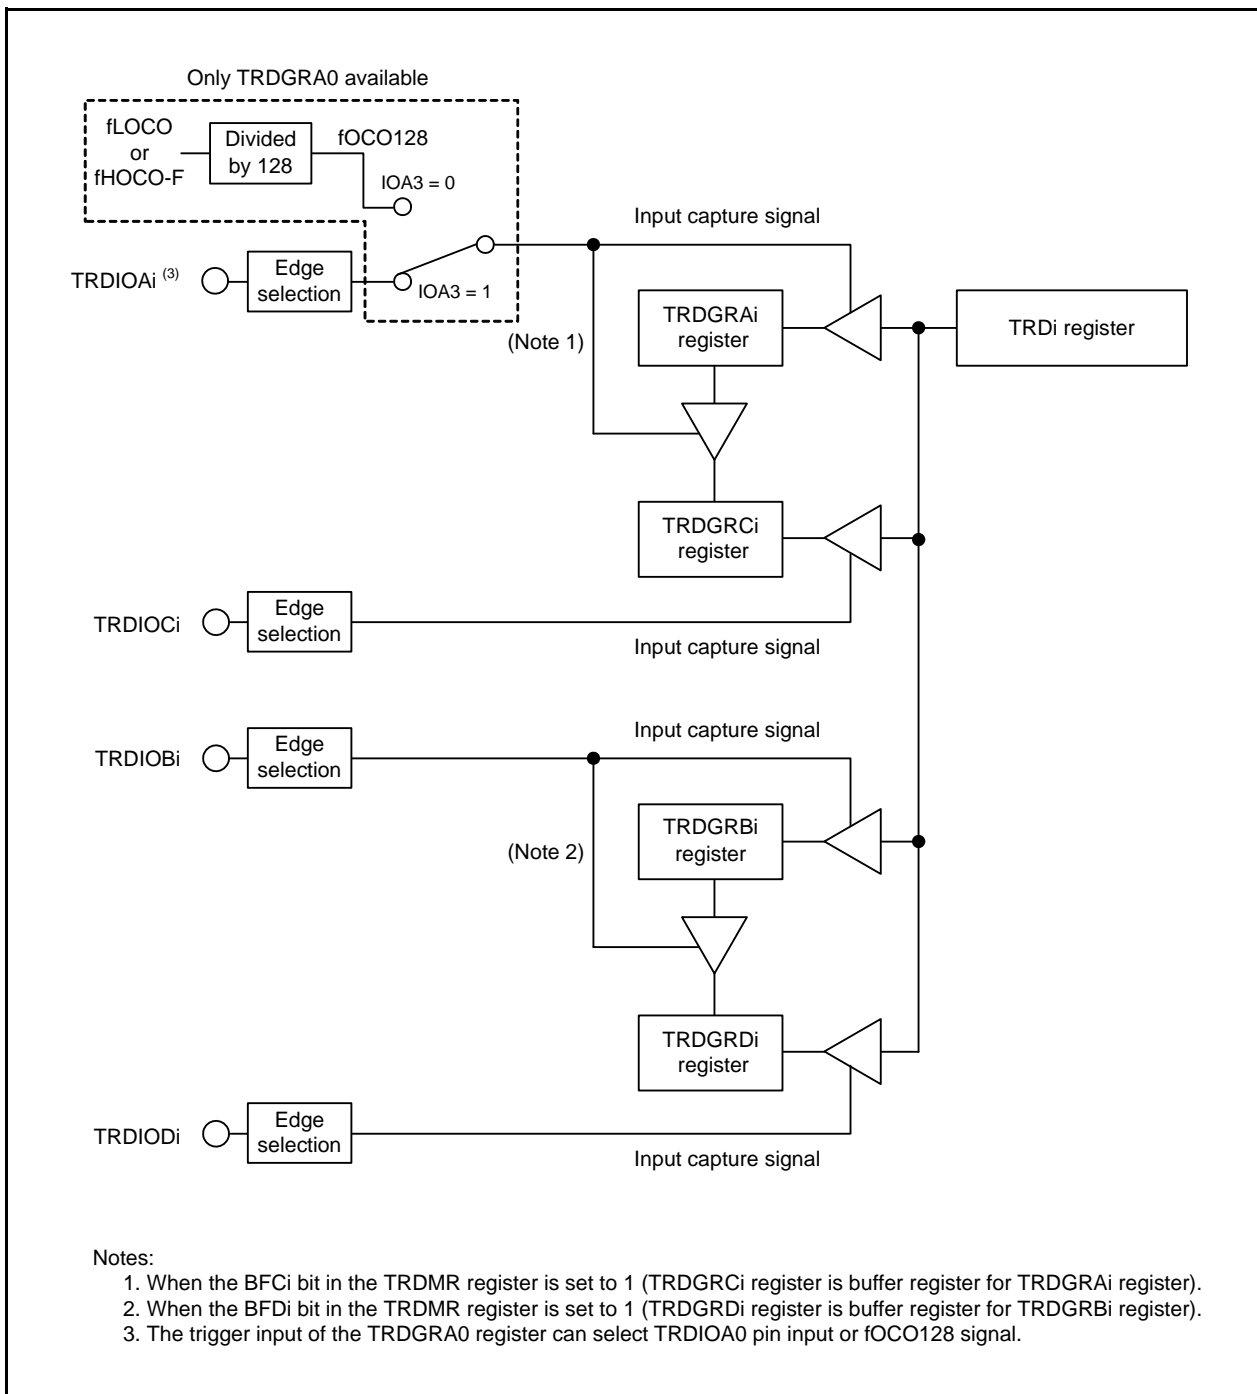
Only TRDGRA0 available

fLOCO
or
fHOCO-F

Divided by 128

fOCO128

IOA3 = 0

Input capture signal

TRDIOAi $^{(3)}$

Edge selection

IOA3 = 1

TRDGRAi register

TRDi register

(Note 1)

TRDGRCi register

TRDIOCi

Edge selection

Input capture signal

Input capture signal

TRDIOBi

Edge selection

TRDGRBi register

(Note 2)

TRDGRDi register

TRDIODi

Edge selection

Input capture signal

Notes:
1. When the BFCi bit in the TRDMR register is set to 1 (TRDGRCi register is buffer register for TRDGRAi register).
2. When the BFDi bit in the TRDMR register is set to 1 (TRDGRDi register is buffer register for TRDGRBi register).
3. The trigger input of the TRDGRA0 register can select TRDIOA0 pin input or fOCO128 signal.